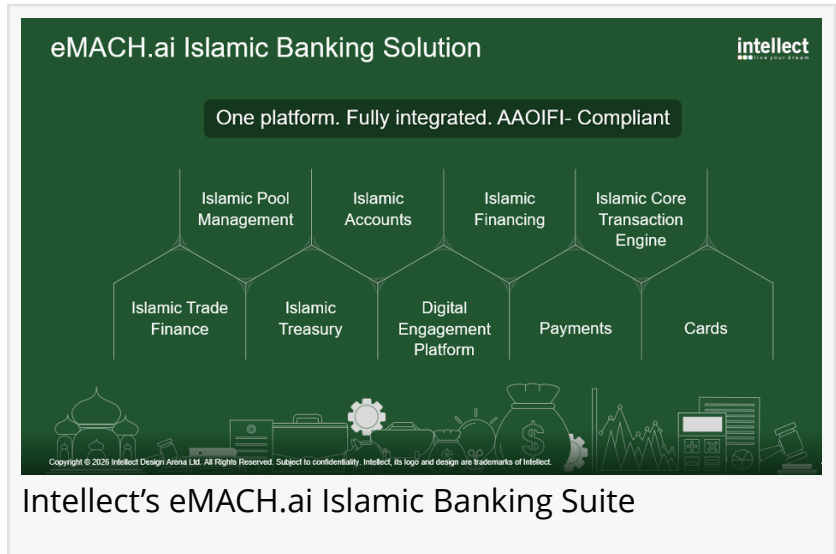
eMACH.ai Islamic Banking Solution

intellect
live your dream

One platform. Fully integrated. AAOIFI- Compliant

Islamic Pool Management

Islamic Accounts

Islamic Financing

Islamic Core Transaction Engine

Islamic Trade Finance

Islamic Treasury

Digital Engagement Platform

Payments

Cards

Copyright © 2026 Intellect Design Arena Ltd. All Rights Reserved. Subject to confidentiality. Intellect, its logo and design are trademarks of Intellect.

Intellect's eMACH.ai Islamic Banking Suite